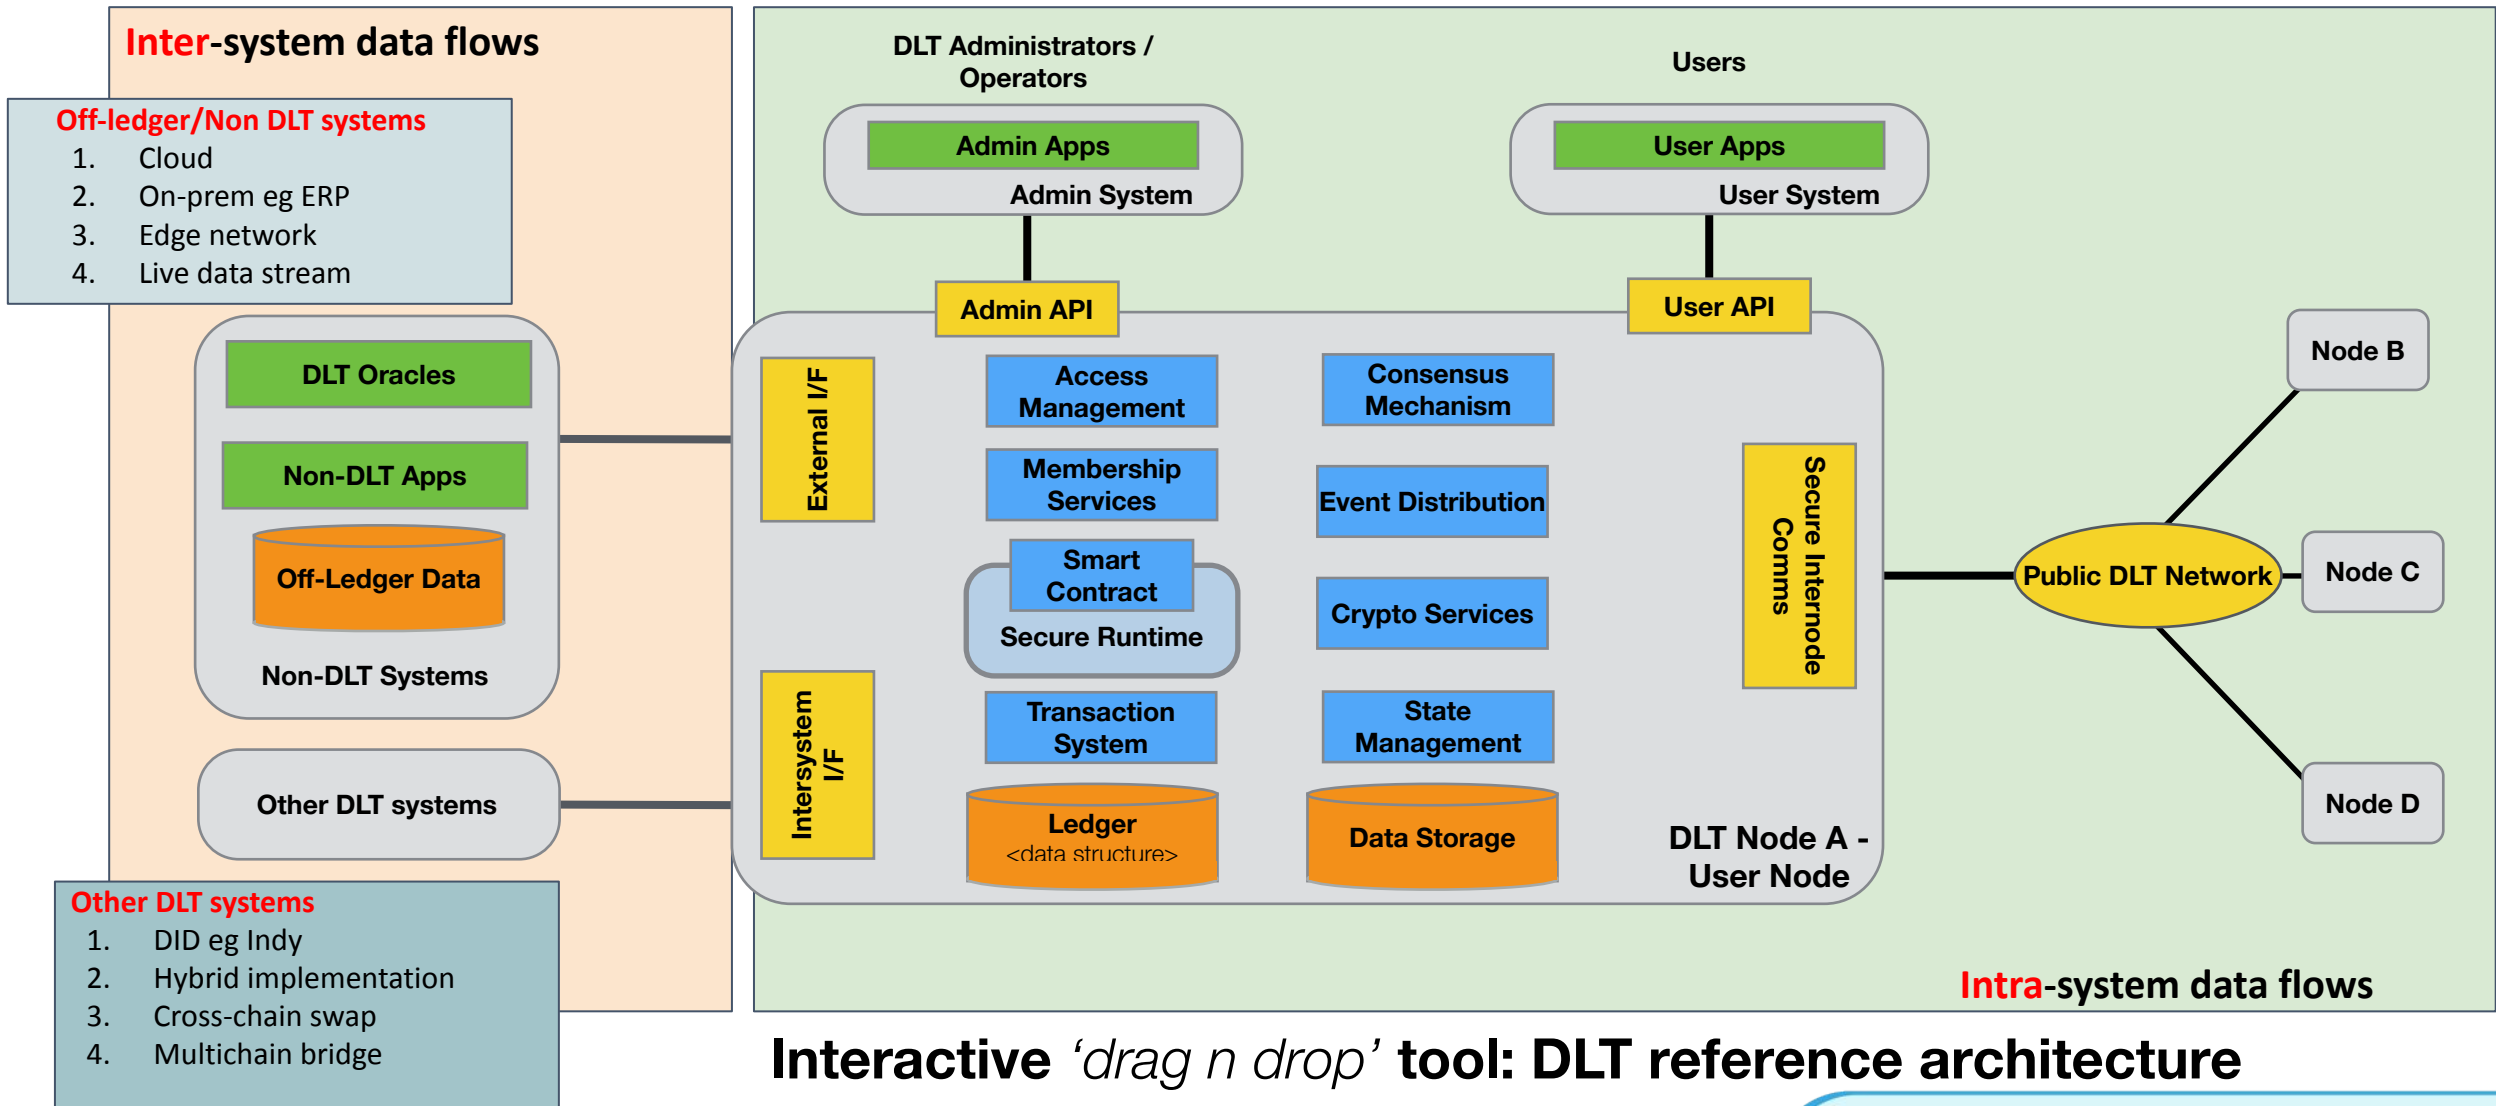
Inter-system data flows

Off-ledger/Non DLT systems
1. Cloud
2. On-prem eg ERP
3. Edge network
4. Live data stream

DLT Oracles

Non-DLT Apps

Off-Ledger Data

Non-DLT Systems

Other DLT systems

Other DLT systems
1. DID eg Indy
2. Hybrid implementation
3. Cross-chain swap
4. Multichain bridge

DLT Administrators / Operators

Admin Apps

Admin System

Users

User Apps

User System

Admin API

User API

External I/F

Access Management

Consensus Mechanism

Membership Services

Event Distribution

Smart Contract

Secure Runtime

Crypto Services

Secure Internode Comms

Intersystem I/F

Transaction System

State Management

Ledger
<data structure>

Data Storage

DLT Node A - User Node

Node B

Public DLT Network

Node C

Node D

Intra-system data flows

Interactive ‘drag n drop’ tool: DLT reference architecture